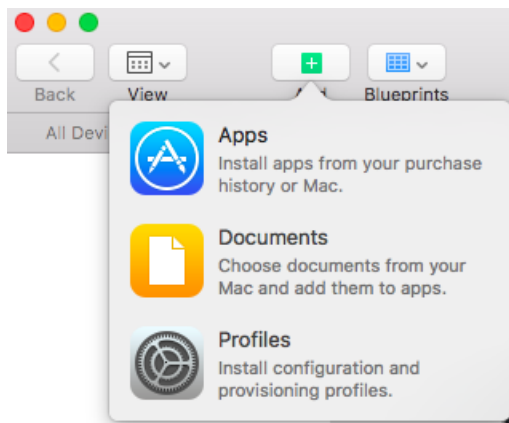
Back

View

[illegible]

Blueprints

All Devi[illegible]

Apps
Install apps from your purchase history or Mac.

Documents
Choose documents from your Mac and add them to apps.

Profiles
Install configuration and provisioning profiles.